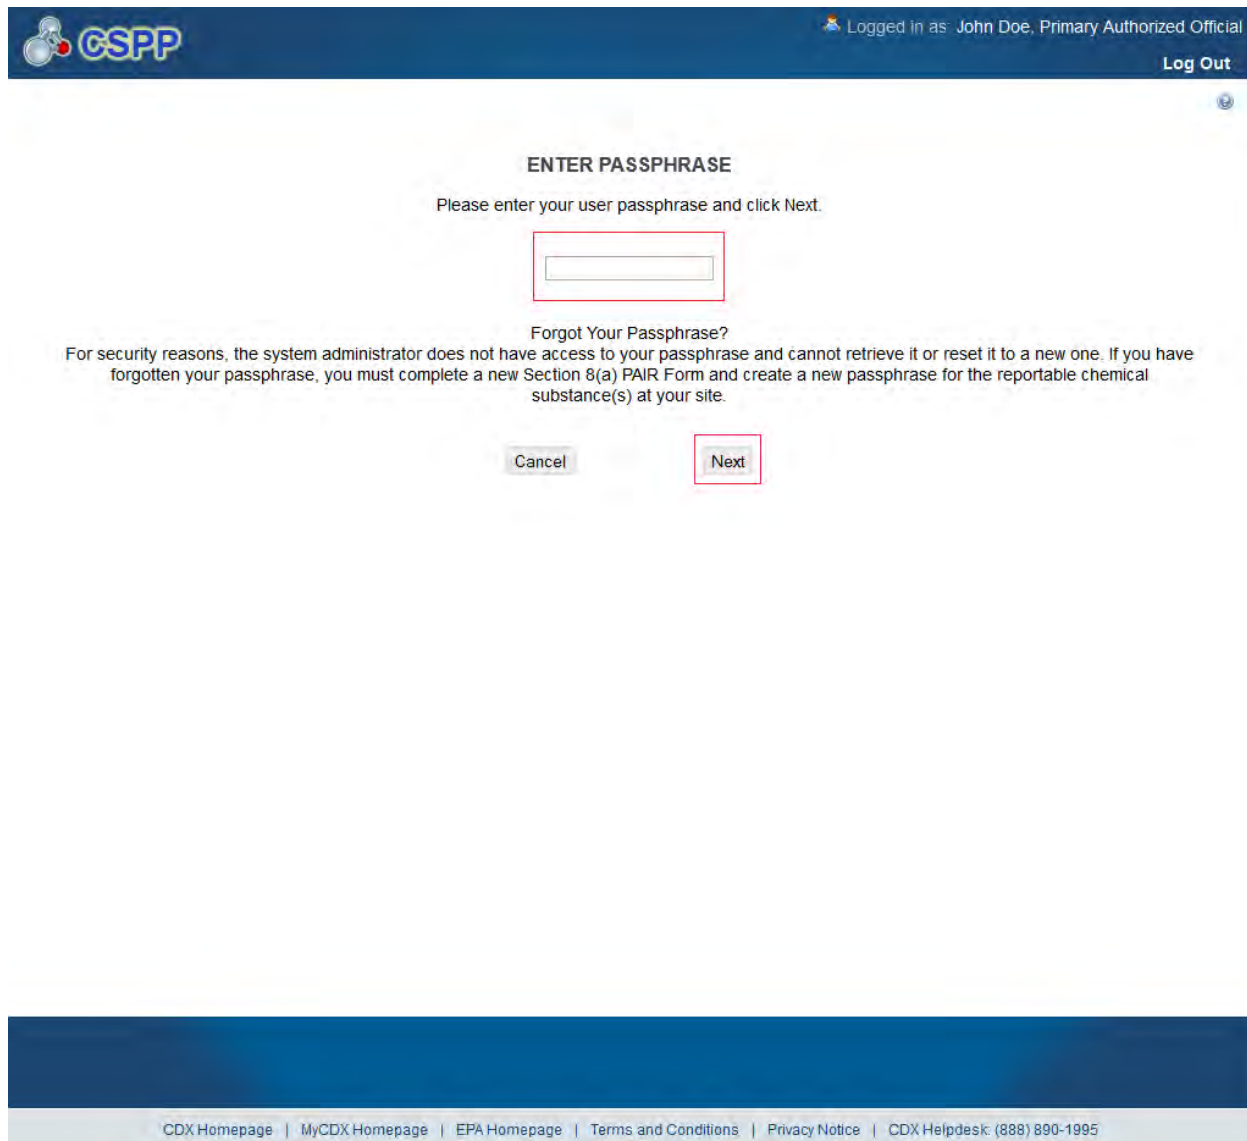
CSPP

Logged in as John Doe, Primary Authorized Official

Log Out

ENTER PASSPHRASE

Please enter your user passphrase and click Next.

Forgot Your Passphrase?
For security reasons, the system administrator does not have access to your passphrase and cannot retrieve it or reset it to a new one. If you have forgotten your passphrase, you must complete a new Section 8(a) PAIR Form and create a new passphrase for the reportable chemical substance(s) at your site.

Cancel

Next

CDX Homepage | MyCDX Homepage | EPA Homepage | Terms and Conditions | Privacy Notice | CDX Helpdesk: (888) 890-1995